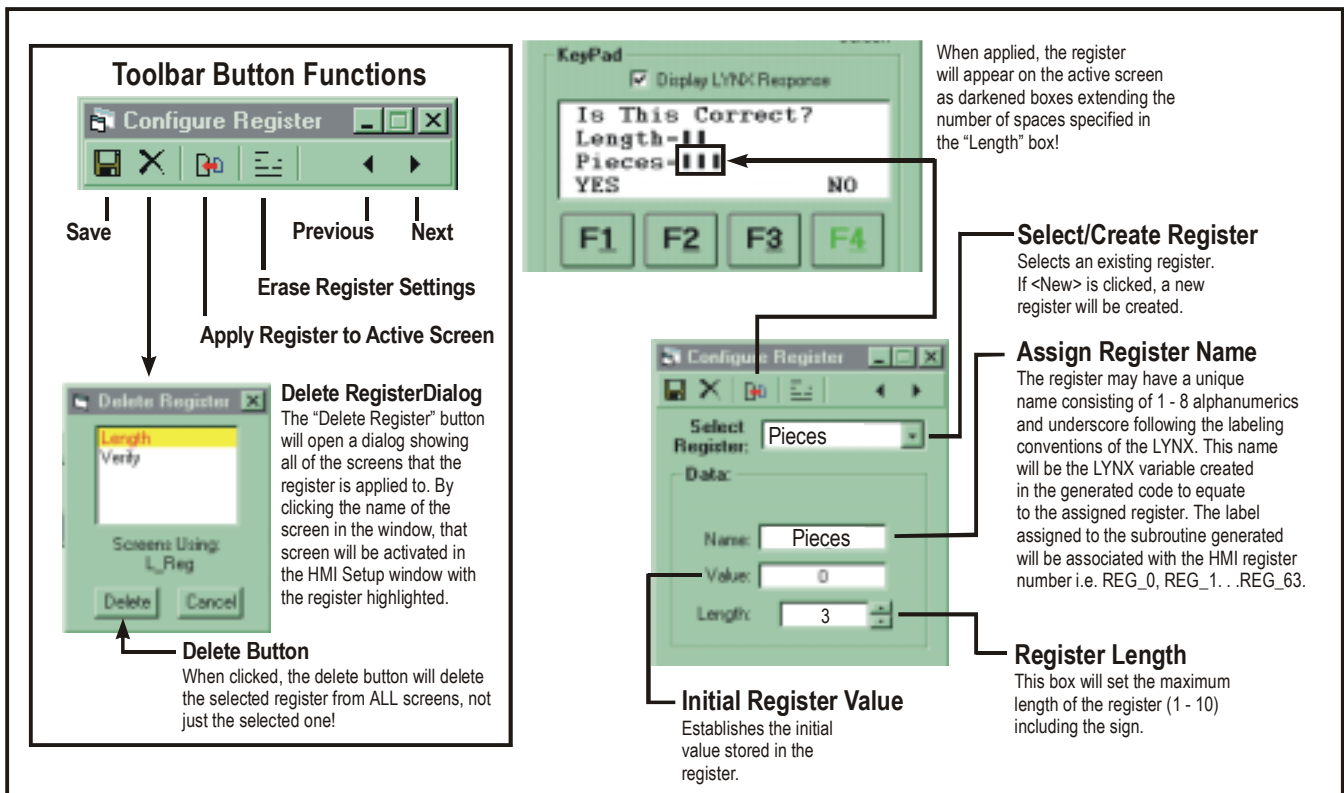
Toolbar Button Functions

Configure Register

Save

Previous

Next

Erase Register Settings

Apply Register to Active Screen

Delete Register

Length
Verify

Screens Using:
L_Reg

Delete

Cancel

Delete RegisterDialog
The "Delete Register" button will open a dialog showing all of the screens that the register is applied to. By clicking the name of the screen in the window, that screen will be activated in the HMI Setup window with the register highlighted.

Delete Button
When clicked, the delete button will delete the selected register from ALL screens, not just the selected one!

KeyPad

Display LYNX Response

Is This Correct?
Length=
Pieces=
YES NO

F1 F2 F3 F4

When applied, the register will appear on the active screen as darkened boxes extending the number of spaces specified in the "Length" box!

Select/Create Register
Selects an existing register. If <New> is clicked, a new register will be created.

Configure Register

Select Register: Pieces

Data:

Name: Pieces

Value: 0

Length: 3

Assign Register Name
The register may have a unique name consisting of 1 - 8 alphanumerics and underscore following the labeling conventions of the LYNX. This name will be the LYNX variable created in the generated code to equate to the assigned register. The label assigned to the subroutine generated will be associated with the HMI register number i.e. REG_0, REG_1. . .REG_63.

Register Length
This box will set the maximum length of the register (1 - 10) including the sign.

Initial Register Value
Establishes the initial value stored in the register.